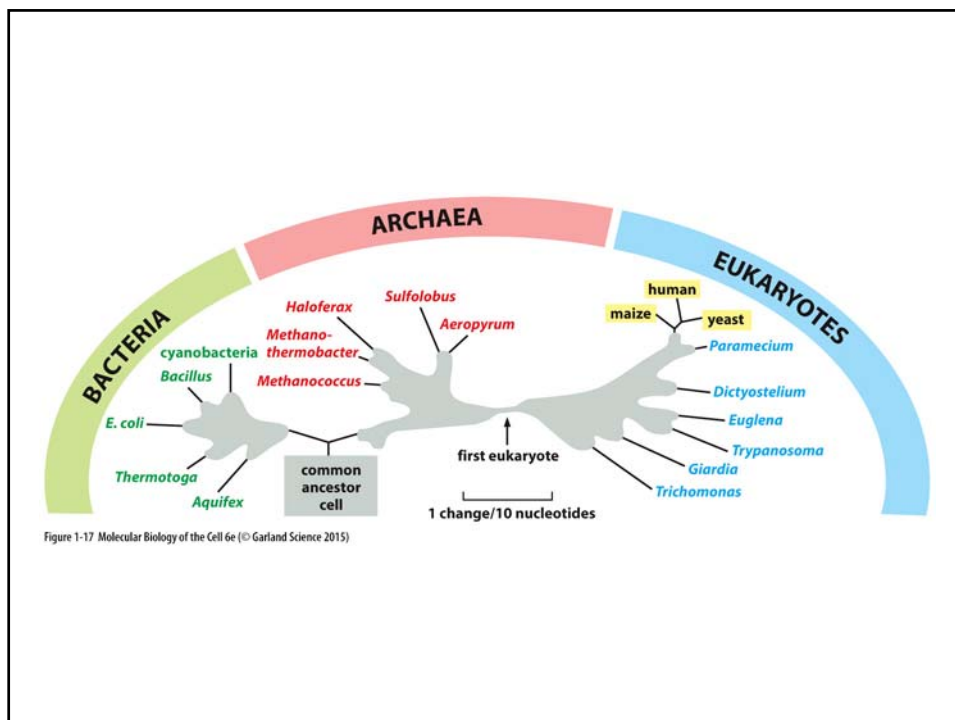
BACTERIA

ARCHAEA

EUKARYOTES

cyanobacteria
Bacillus
E. coli
Thermotoga
Aquifex

Haloferax
Sulfolobus
Methanothermobacter
Aeropyrum
Methanococcus

human
maize
yeast
Paramecium
Dictyostelium
Euglena
Trypanosoma
Giardia
Trichomonas

common ancestor cell

first eukaryote

1 change/10 nucleotides

Figure 1-17 Molecular Biology of the Cell 6e (© Garland Science 2015)